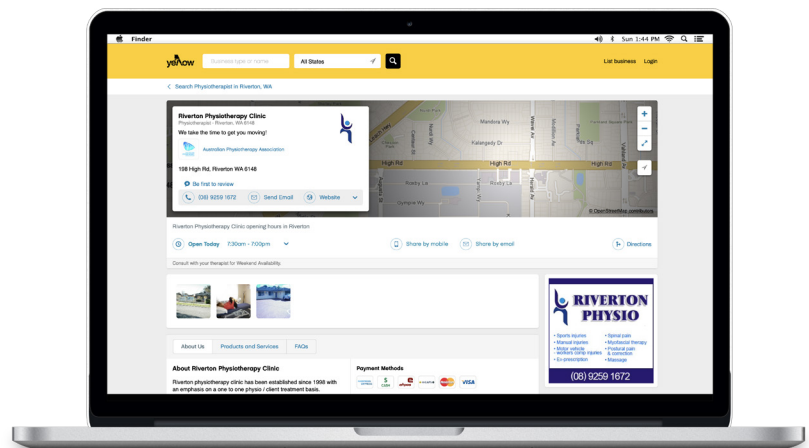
Finder

Sun 1:44 PM

yellow

Business type or name

All States

List business Login

Search Physiotherapist in Riverton, WA

Riverton Physiotherapy Clinic
Physiotherapist - Riverton, WA 6148

We take the time to get you moving!

Australian Physiotherapy Association

198 High Rd, Riverton WA 6148

Be first to review

(08) 9259 1672 Send Email Website

Mandora Wy
Harold Rd
Marlow Rd
Wayne Av
Madison Av
High Rd
High Rd
Vahland Av
Reading St

© OpenStreetMap contributors

Riverton Physiotherapy Clinic opening hours in Riverton

Open Today 7:30am - 7:00pm

Share by mobile Share by email Directions

Consult with your therapist for Weekend Availability.

About Us Products and Services FAQs

About Riverton Physiotherapy Clinic

Riverton physiotherapy clinic has been established since 1998 with an emphasis on a one to one physio / client treatment basis.

Payment Methods

CASH VISA

RIVERTON PHYSIO

• Sports injuries
• Manual injuries
• Motor vehicle • workers comp injuries
• Ex-prescription
• Spinal pain
• Myofascial therapy
• Postural pain & correction
• Massage

(08) 9259 1672